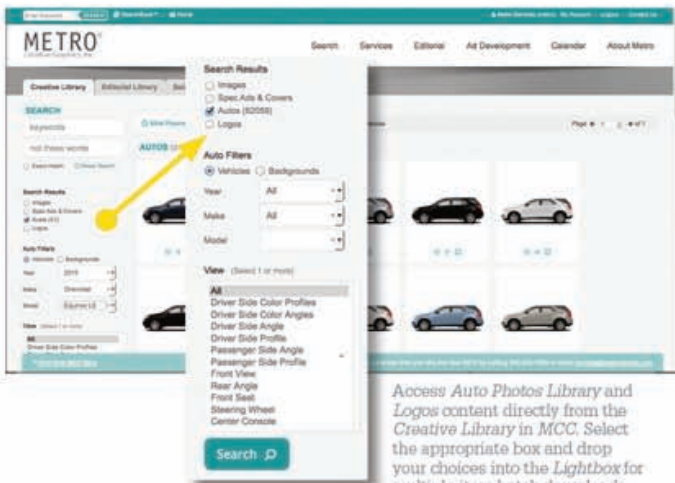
METRO

Search Services Editorial Ad Development Calendar About Metro

Creative Library Editorial Library

SEARCH

keywords

not these words

Search Results
Images
Spec Ads & Covers
Autos (82058)
Logos

Auto Filters
Vehicles Backgrounds

Year All

Make All

Model

View (Select 1 or more)

All
Driver Side Color Profiles
Driver Side Color Angles
Driver Side Angle
Driver Side Profile
Passenger Side Angle
Passenger Side Profile
Front View
Rear Angle
Front Seat
Steering Wheel
Center Console

Search

Access Auto Photos Library and Logos content directly from the Creative Library in MCC. Select the appropriate box and drop your choices into the Lightbox for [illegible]